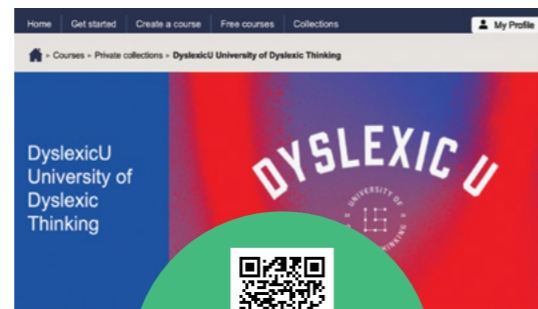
Home | Get started | Create a course | Free courses | Collections | My Profile

» Courses » Private collections » DyslexicU University of Dyslexic Thinking

DyslexicU University of Dyslexic Thinking

DYSLEXIC U

UNIVERSITY OF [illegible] THINKING